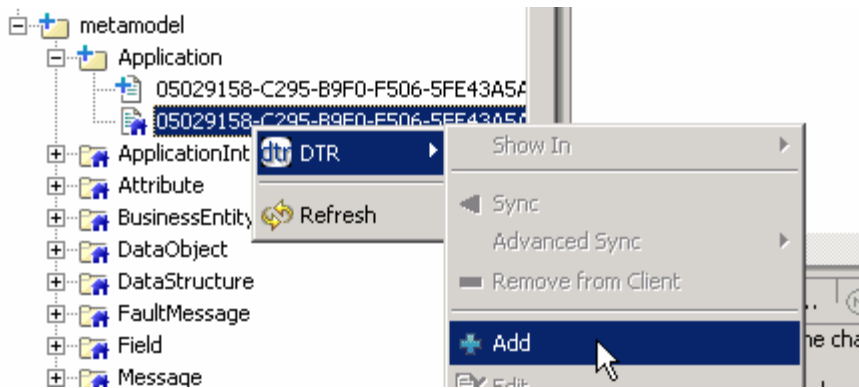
metamodel
Application
05029158-C295-B9F0-F506-5FE43A5A
05029158-C295-B9F0-F506-5FE43A5
ApplicationInt
Attribute
BusinessEntity
DataObject
DataStructure
FaultMessage
Field
Message

dtr DTR
Refresh

Show In
Sync
Advanced Sync
Remove from Client
Add
Edit